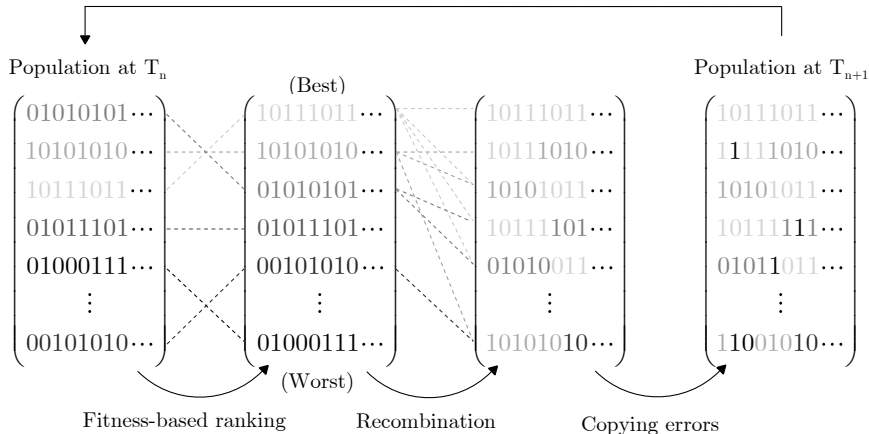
Population at $T_n$

Population at $T_{n+1}$

(Best)

(Worst)

$\begin{pmatrix} 01010101\cdots \\ 10101010\cdots \\ 10111011\cdots \\ 01011101\cdots \\ 01000111\cdots \\ \vdots \\ 00101010\cdots \end{pmatrix}$ $\begin{pmatrix} 10111011\cdots \\ 10101010\cdots \\ 01010101\cdots \\ 01011101\cdots \\ 00101010\cdots \\ \vdots \\ 01000111\cdots \end{pmatrix}$ $\begin{pmatrix} 10111011\cdots \\ 10111010\cdots \\ 10101011\cdots \\ 10111101\cdots \\ 01010011\cdots \\ \vdots \\ 10101010\cdots \end{pmatrix}$ $\begin{pmatrix} 10111011\cdots \\ 11111010\cdots \\ 10101011\cdots \\ 10111111\cdots \\ 01011011\cdots \\ \vdots \\ 11001010\cdots \end{pmatrix}$

Fitness-based ranking

Recombination

Copying errors